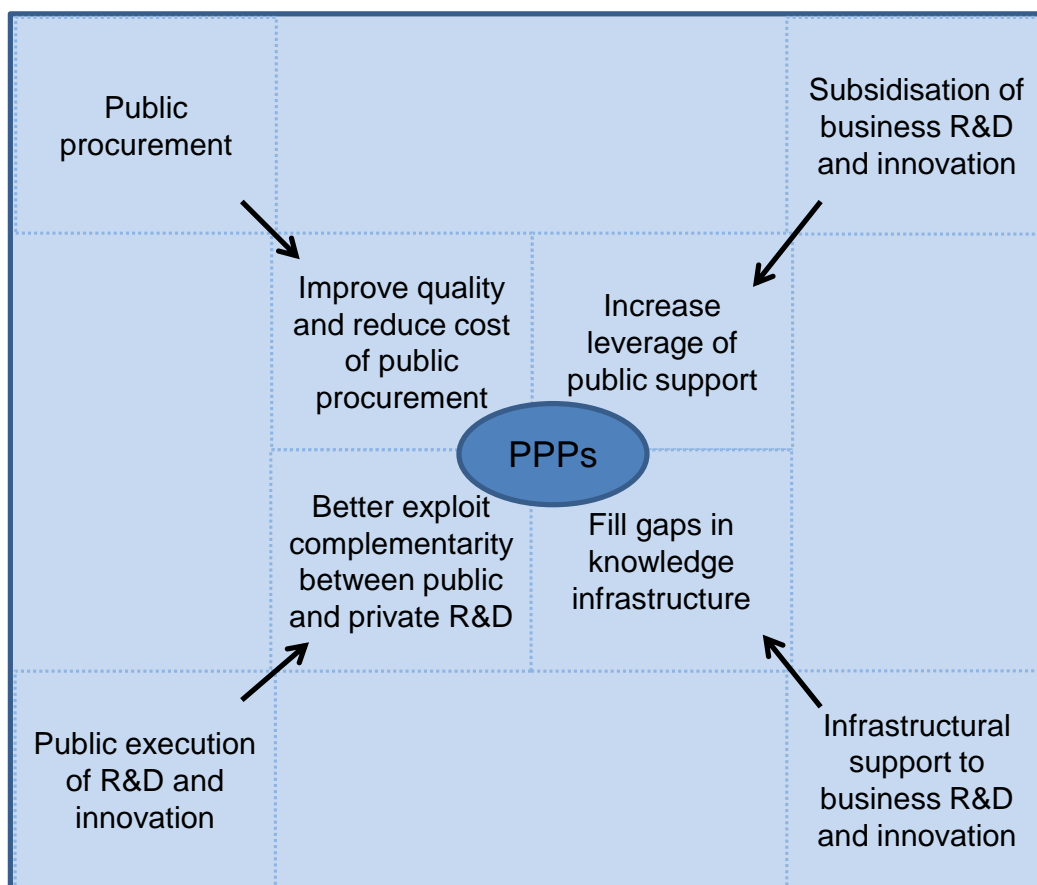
Public procurement

Subsidisation of business R&D and innovation

Improve quality and reduce cost of public procurement

Increase leverage of public support

PPPs

Better exploit complementarity between public and private R&D

Fill gaps in knowledge infrastructure

Public execution of R&D and innovation

Infrastructural support to business R&D and innovation